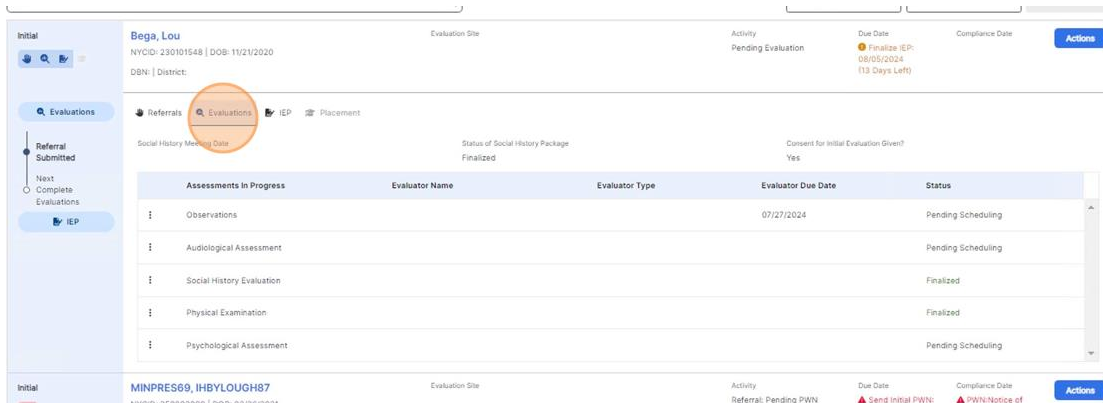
Initial

Bega, Lou
NYCID: 230101548 | DOB: 11/21/2020
DBN: | District:

Evaluation Site

Activity
Pending Evaluation

Due Date
Finalize IEP: 08/05/2024 (13 Days Left)

Compliance Date

Actions

Evaluations

Referral Submitted

Next
Complete Evaluations

IEP

Referrals  Evaluations  IEP  Placement

Social History Meeting Date

Status of Social History Package
Finalized

Consent for Initial Evaluation Given?
Yes

| | Assessments In Progress | Evaluator Name | Evaluator Type | Evaluator Due Date | Status |
|---|---|---|---|---|---|
| ⋮ | Observations | | | 07/27/2024 | Pending Scheduling |
| ⋮ | Audiological Assessment | | | | Pending Scheduling |
| ⋮ | Social History Evaluation | | | | Finalized |
| ⋮ | Physical Examination | | | | Finalized |
| ⋮ | Psychological Assessment | | | | Pending Scheduling |

Initial

MINPRES69, IHBYLOUGH87

Evaluation Site

Activity
Referral: Pending PWN

Due Date
Send Initial PWN:

Compliance Date
PWN/Notice of

Actions